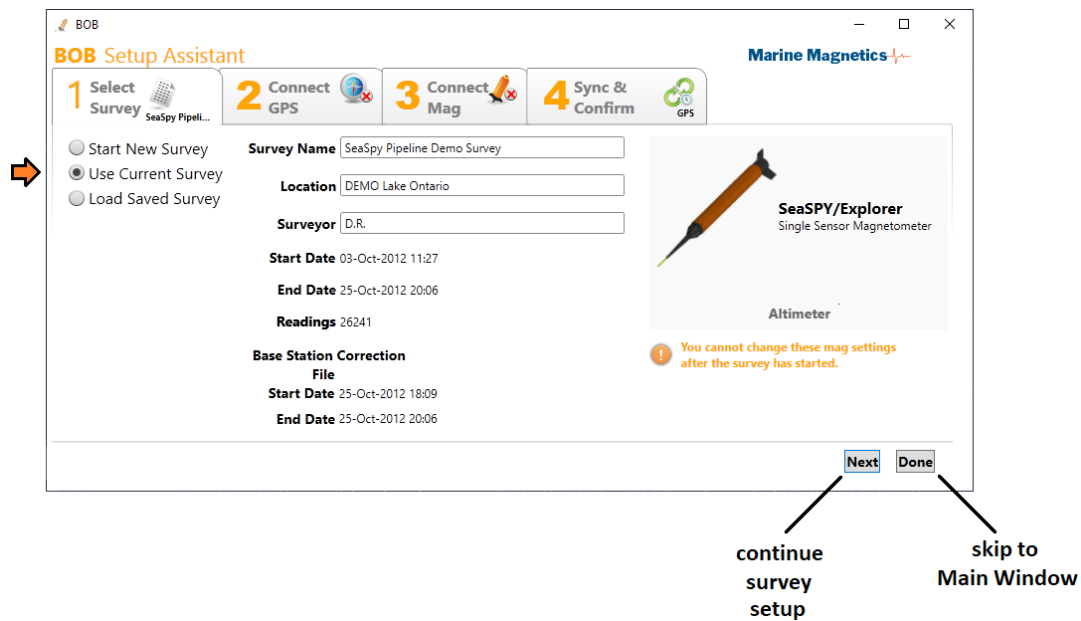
BOB

BOB Setup Assistant

Marine Magnetics

1 Select Survey SeaSpy Pipeli...

2 Connect GPS

3 Connect Mag

4 Sync & Confirm GPS

Start New Survey
Use Current Survey
Load Saved Survey

Survey Name SeaSpy Pipeline Demo Survey

Location DEMO Lake Ontario

Surveyor D.R.

Start Date 03-Oct-2012 11:27

End Date 25-Oct-2012 20:06

Readings 26241

Base Station Correction File

Start Date 25-Oct-2012 18:09

End Date 25-Oct-2012 20:06

SeaSPY/Explorer
Single Sensor Magnetometer

Altimeter

You cannot change these mag settings after the survey has started.

Next

Done

continue survey setup

skip to Main Window